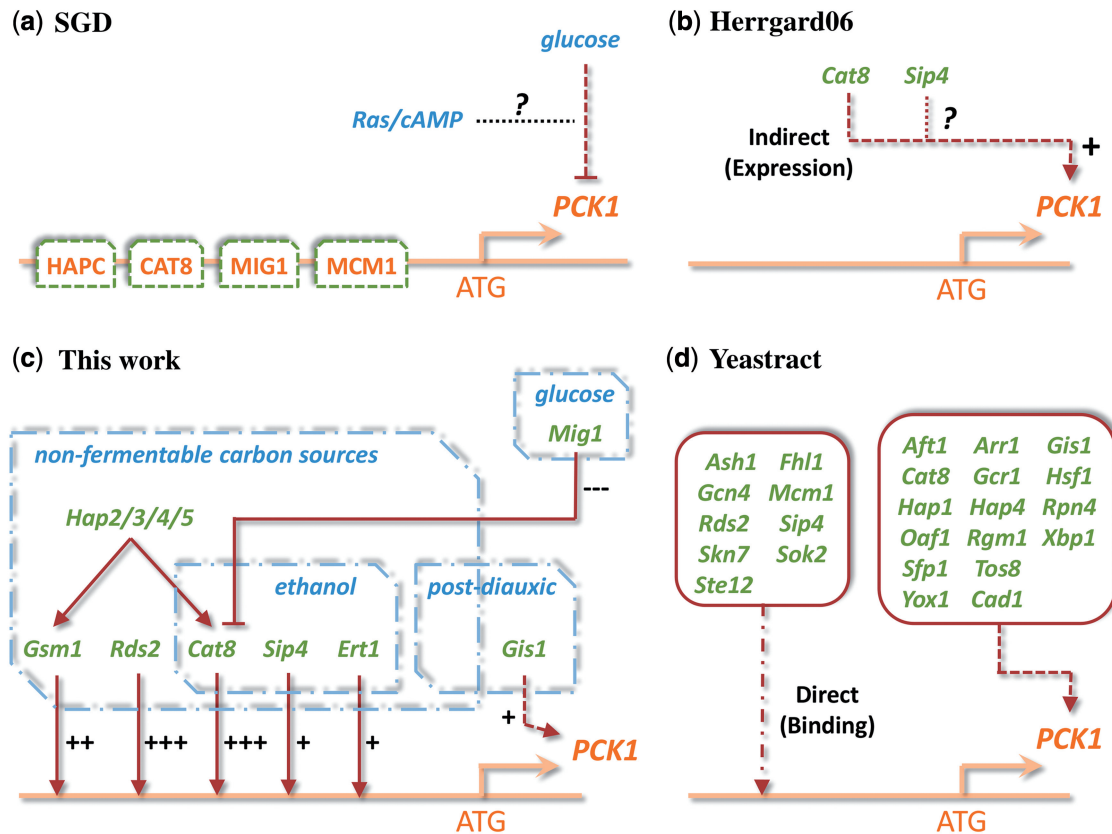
(a) SGD

glucose

Ras/cAMP ?

PCK1

HAPC CAT8 MIG1 MCM1

ATG

(b) Herrgard06

Cat8 Sip4

?

Indirect (Expression)

+

PCK1

ATG

(c) This work

glucose
Mig1

non-fermentable carbon sources

---

Hap2/3/4/5

ethanol

post-diauxic

Gsm1 Rds2 Cat8 Sip4 Ert1 Gis1

++ +++ +++ + + +

PCK1

ATG

(d) Yeastract

Ash1 Fhl1
Gcn4 Mcm1
Rds2 Sip4
Skn7 Sok2
Ste12

Aft1 Arr1 Gis1
Cat8 Gcr1 Hsf1
Hap1 Hap4 Rpn4
Oaf1 Rgm1 Xbp1
Sfp1 Tos8
Yox1 Cad1

Direct (Binding)

PCK1

ATG